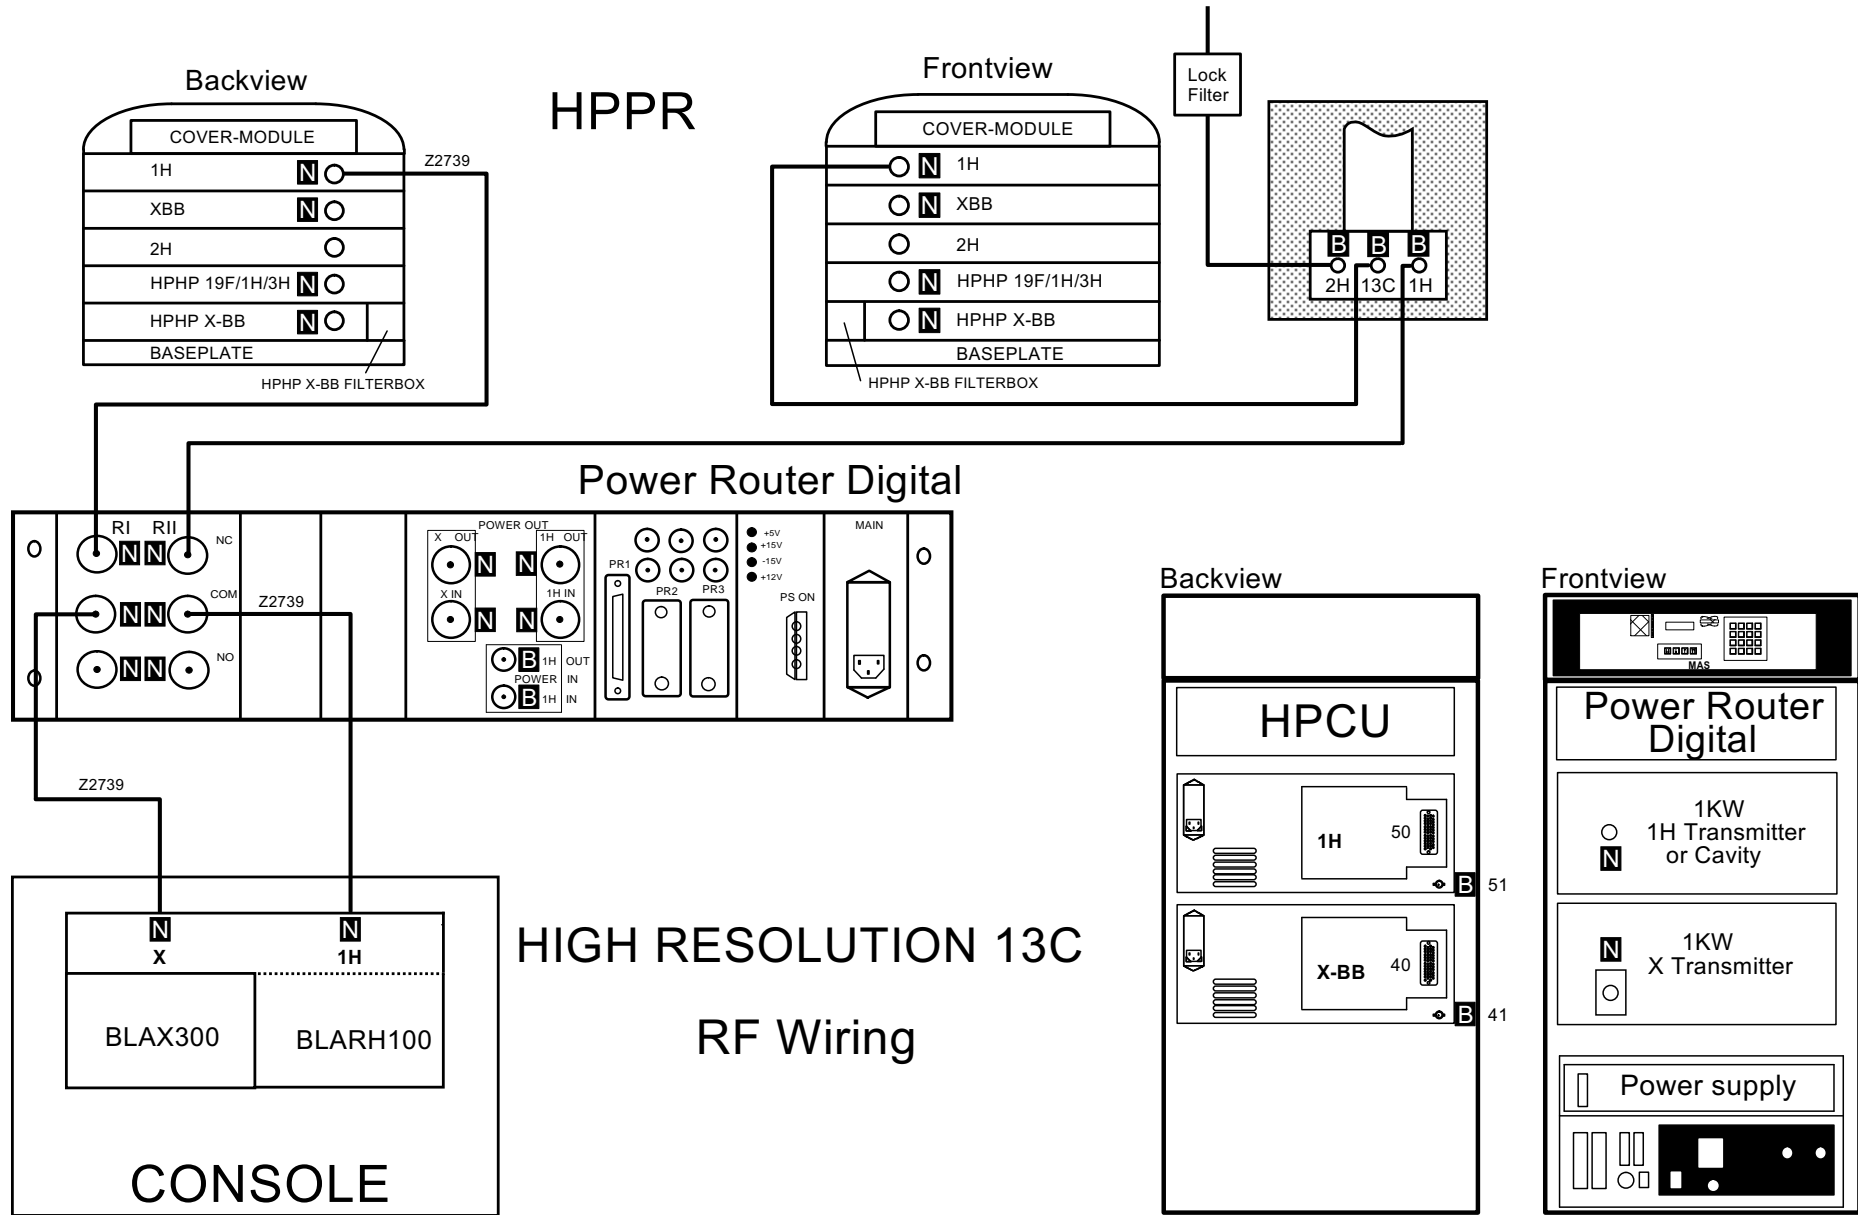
Backview

HPPR

Frontview

Lock Filter

COVER-MODULE
1H N
XBB N
2H
HPHP 19F/1H/3H N
HPHP X-BB N
BASEPLATE
HPHP X-BB FILTERBOX

Z2739

COVER-MODULE
N 1H
N XBB
2H
N HPHP 19F/1H/3H
N HPHP X-BB
BASEPLATE
HPHP X-BB FILTERBOX

B B B
2H 13C 1H

Power Router Digital

RI RII
N N NC
N N COM
N N NO
Z2739

POWER OUT
X OUT N
N 1H OUT
X IN N
N 1H IN
B 1H OUT
POWER IN
B 1H IN

PR1 PR2 PR3

+5V
+15V
-15V
+12V
PS ON

MAIN

Z2739

N
X
N
1H
BLAX300
BLARH100
CONSOLE

HIGH RESOLUTION 13C

RF Wiring

Backview
HPCU
1H 50
B 51
X-BB 40
B 41

Frontview
MAS
Power Router Digital
1KW
1H Transmitter
or Cavity
N
N
1KW
X Transmitter
Power supply